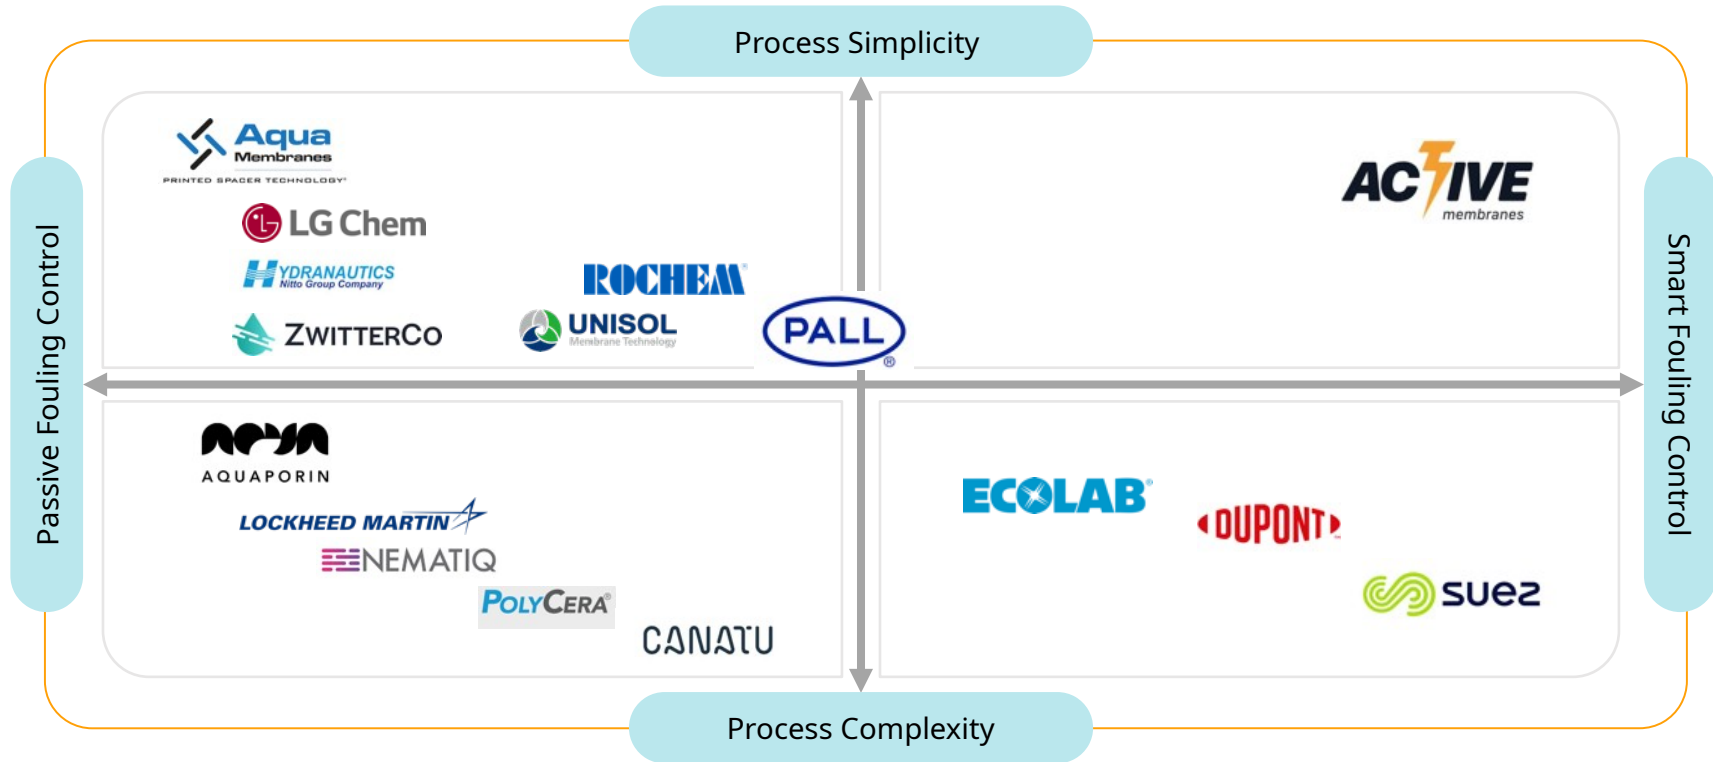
Process Simplicity

Passive Fouling Control

Smart Fouling Control

Aqua Membranes
PRINTED SPACER TECHNOLOGY

LG Chem

HYDRANAUTICS
Nitto Group Company

ROCHEM

ZWITTERCO

UNISOL
Membrane Technology

PALL

ACTIVE
membranes

AQUAPORIN

LOCKHEED MARTIN

NEMATIQ

POLYCERA

CANATU

ECOLAB

DUPONT

suez

Process Complexity